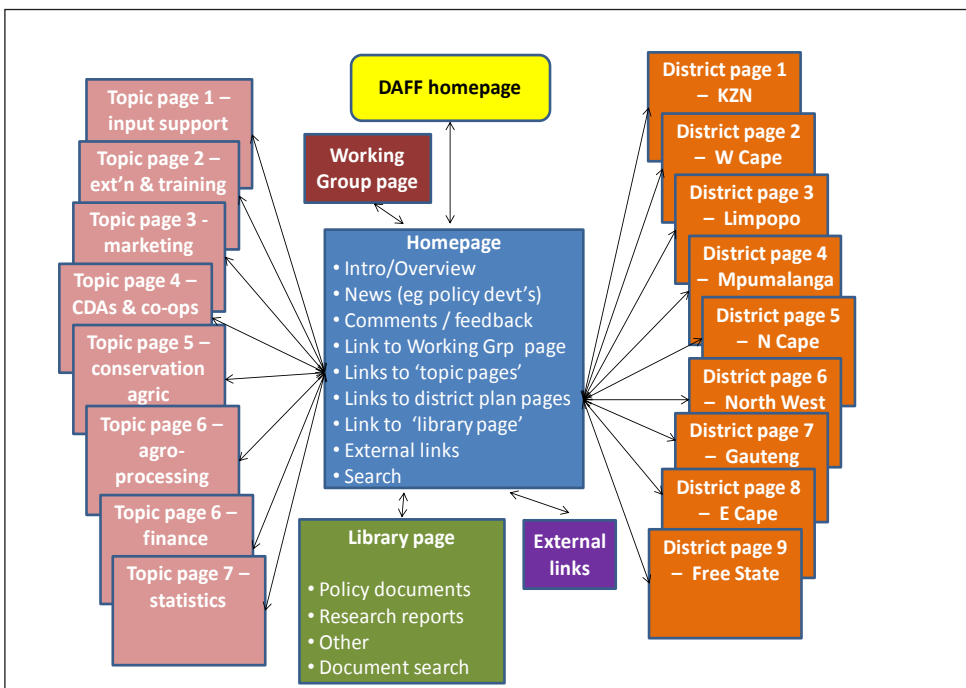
Topic page 1 – input support

Topic page 2 – ext'n & training

Topic page 3 - marketing

Topic page 4 – CDAs & co-ops

Topic page 5 – conservation agric

Topic page 6 – agro-processing

Topic page 6 – finance

Topic page 7 – statistics

DAFF homepage

Working Group page

Homepage
• Intro/Overview
• News (eg policy devt's)
• Comments / feedback
• Link to Working Grp page
• Links to 'topic pages'
• Links to district plan pages
• Link to 'library page'
• External links
• Search

Library page
• Policy documents
• Research reports
• Other
• Document search

External links

District page 1 – KZN

District page 2 – W Cape

District page 3 – Limpopo

District page 4 – Mpumalanga

District page 5 – N Cape

District page 6 – North West

District page 7 – Gauteng

District page 8 – E Cape

District page 9 – Free State